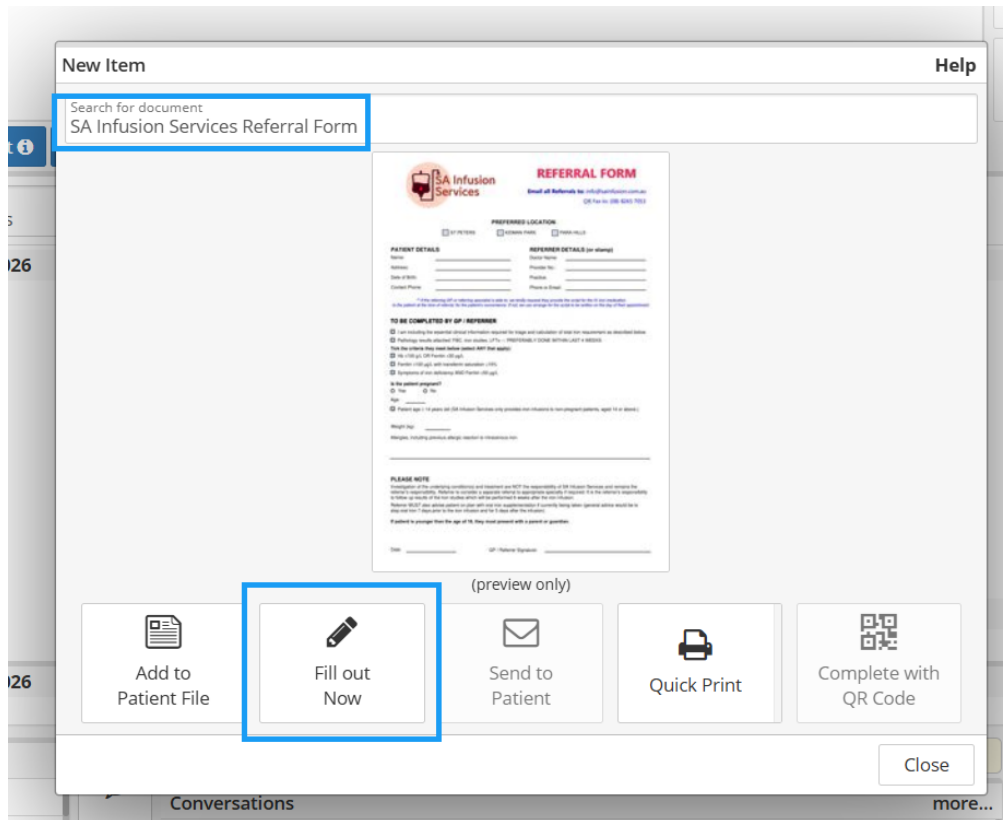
New Item

Help

Search for document
SA Infusion Services Referral Form

SA Infusion Services

REFERRAL FORM

Email all Referrals to: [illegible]

PREFERRED LOCATION

PATIENT DETAILS

REFERRER DETAILS (or stamp)

TO BE COMPLETED BY GP / REFERRER

PLEASE NOTE

(preview only)

Add to Patient File

Fill out Now

Send to Patient

Quick Print

Complete with QR Code

Close

Conversations

more...

026

026